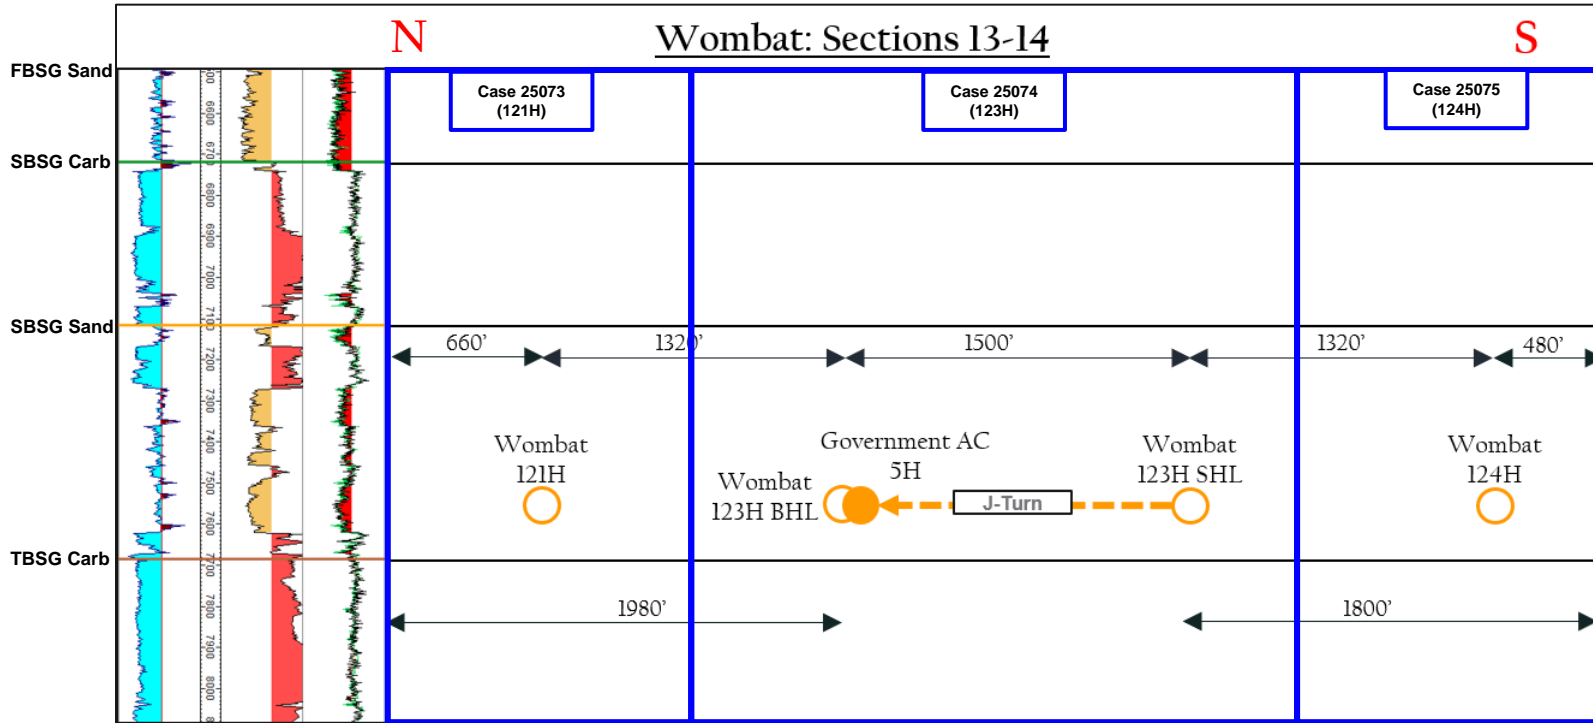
N
Wombat: Sections 13-14
S

FBSG Sand
SBSG Carb
SBSG Sand
TBSG Carb

6600
6700
6800
6900
7000
7100
7200
7300
7400
7500
7600
7700
7800
7900
8000

Case 25073
(121H)

Case 25074
(123H)

Case 25075
(124H)

660'
1320'
1500'
1320'
480'

Wombat
121H

Government AC
5H

Wombat
123H SHL

Wombat
124H

Wombat
123H BHL

J-Turn

1980'
1800'